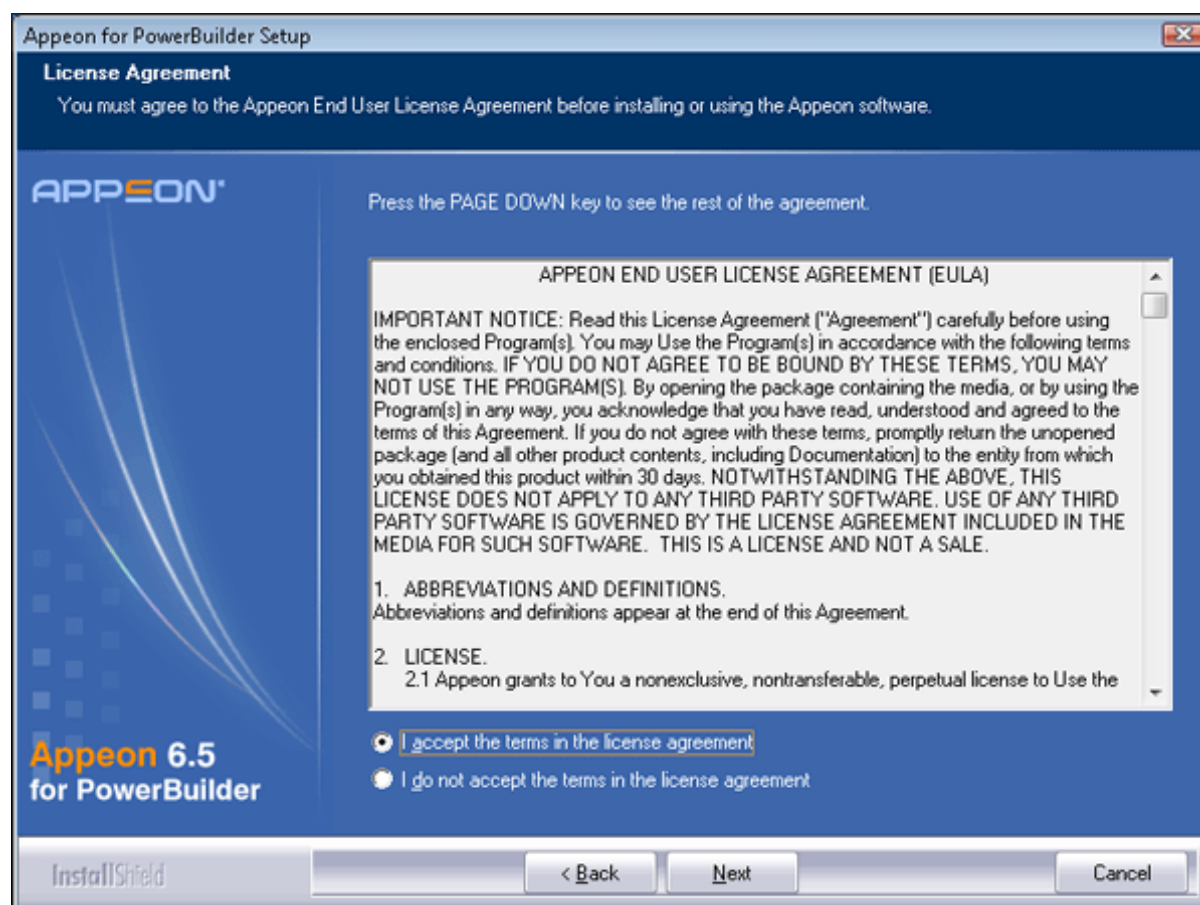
Appeon for PowerBuilder Setup

License Agreement

You must agree to the Appeon End User License Agreement before installing or using the Appeon software.

APPEON

Press the PAGE DOWN key to see the rest of the agreement.

APPEON END USER LICENSE AGREEMENT (EULA)

IMPORTANT NOTICE: Read this License Agreement ("Agreement") carefully before using the enclosed Program(s). You may Use the Program(s) in accordance with the following terms and conditions. IF YOU DO NOT AGREE TO BE BOUND BY THESE TERMS, YOU MAY NOT USE THE PROGRAM(S). By opening the package containing the media, or by using the Program(s) in any way, you acknowledge that you have read, understood and agreed to the terms of this Agreement. If you do not agree with these terms, promptly return the unopened package (and all other product contents, including Documentation) to the entity from which you obtained this product within 30 days. NOTWITHSTANDING THE ABOVE, THIS LICENSE DOES NOT APPLY TO ANY THIRD PARTY SOFTWARE. USE OF ANY THIRD PARTY SOFTWARE IS GOVERNED BY THE LICENSE AGREEMENT INCLUDED IN THE MEDIA FOR SUCH SOFTWARE. THIS IS A LICENSE AND NOT A SALE.

1. ABBREVIATIONS AND DEFINITIONS.
Abbreviations and definitions appear at the end of this Agreement.

2. LICENSE.
2.1 Appeon grants to You a nonexclusive, nontransferable, perpetual license to Use the

I accept the terms in the license agreement

I do not accept the terms in the license agreement

Appeon 6.5 for PowerBuilder

InstallShield

< Back

Next

Cancel